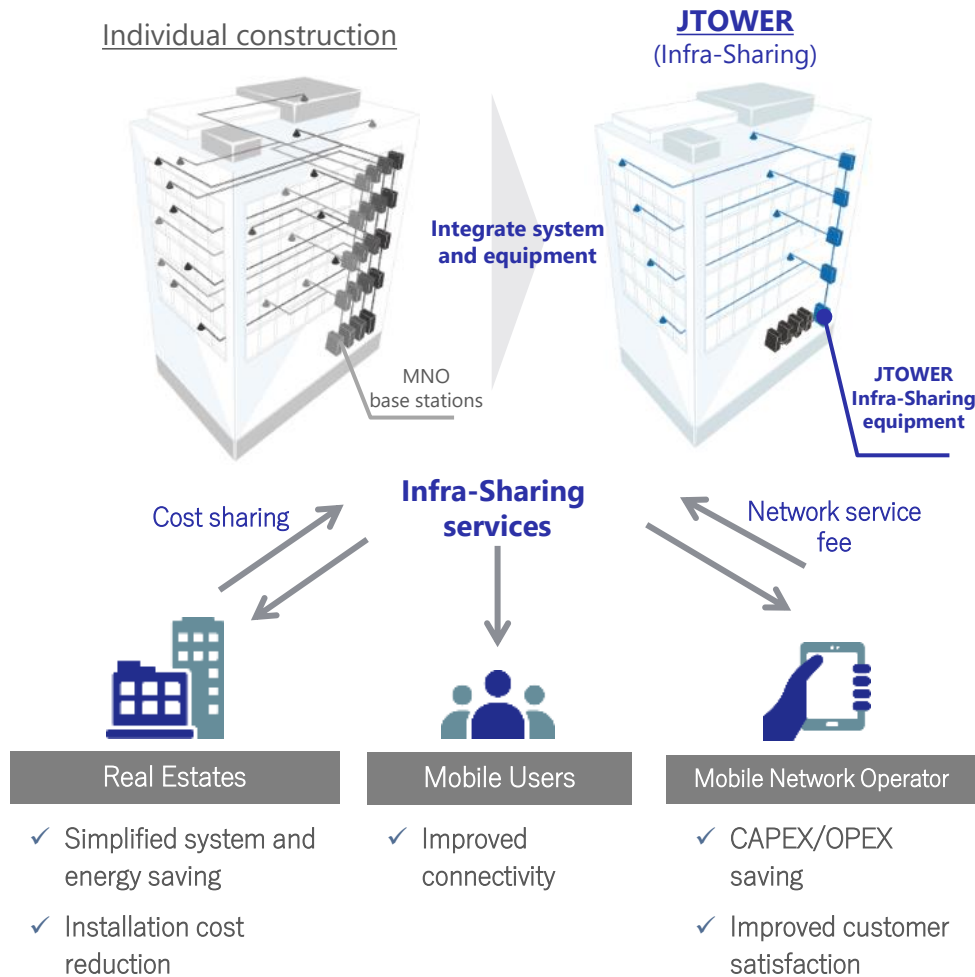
Individual construction

JTOWER
(Infra-Sharing)

Integrate system and equipment

MNO base stations

JTOWER Infra-Sharing equipment

Infra-Sharing services

Cost sharing

Network service fee

Real Estates

✓ Simplified system and energy saving

✓ Installation cost reduction

Mobile Users

✓ Improved connectivity

Mobile Network Operator

✓ CAPEX/OPEX saving

✓ Improved customer satisfaction